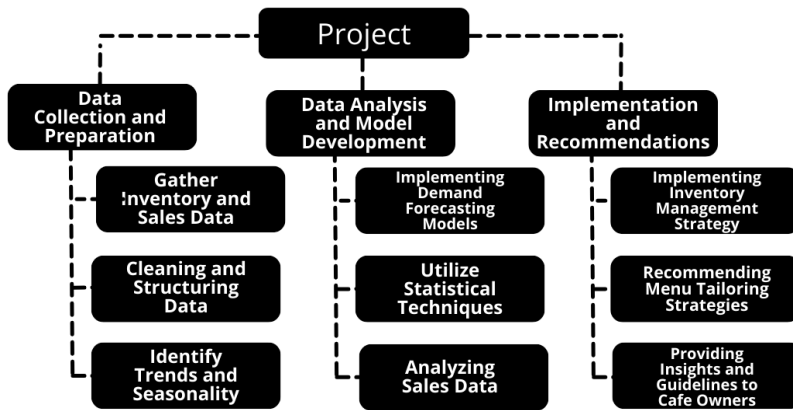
Project

Data Collection and Preparation

Gather Inventory and Sales Data

Cleaning and Structuring Data

Identify Trends and Seasonality

Data Analysis and Model Development

Implementing Demand Forecasting Models

Utilize Statistical Techniques

Analyzing Sales Data

Implementation and Recommendations

Implementing Inventory Management Strategy

Recommending Menu Tailoring Strategies

Providing Insights and Guidelines to Cafe Owners